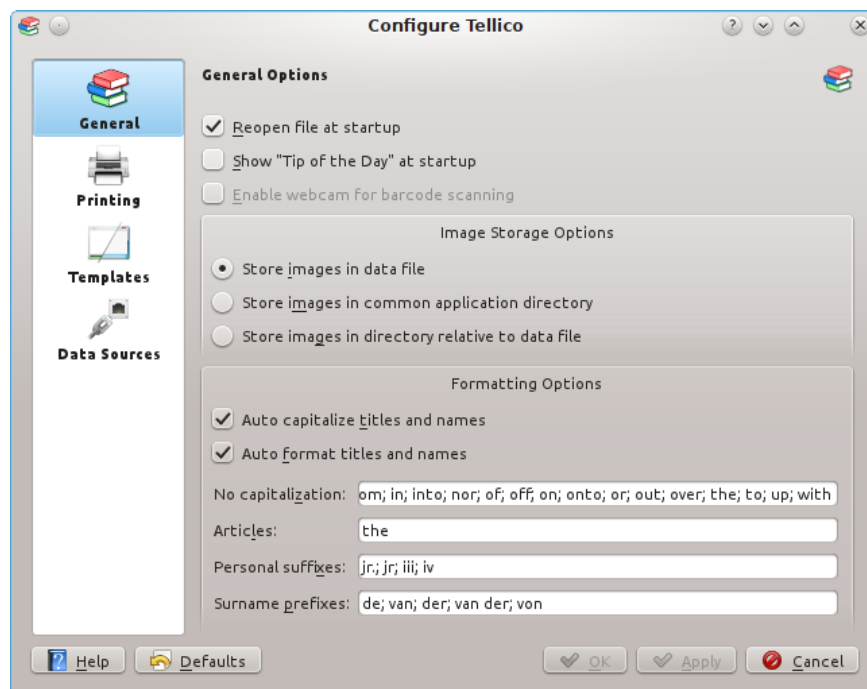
Configure Tellico

General
Printing
Templates
Data Sources

General Options

Reopen file at startup
Show "Tip of the Day" at startup
Enable webcam for barcode scanning

Image Storage Options
Store images in data file
Store images in common application directory
Store images in directory relative to data file

Formatting Options
Auto capitalize titles and names
Auto format titles and names

No capitalization: om; in; into; nor; of; off; on; onto; or; out; over; the; to; up; with
Articles: the
Personal suffixes: jr.; jr; iii; iv
Surname prefixes: de; van; der; van der; von

Help
Defaults
OK
Apply
Cancel